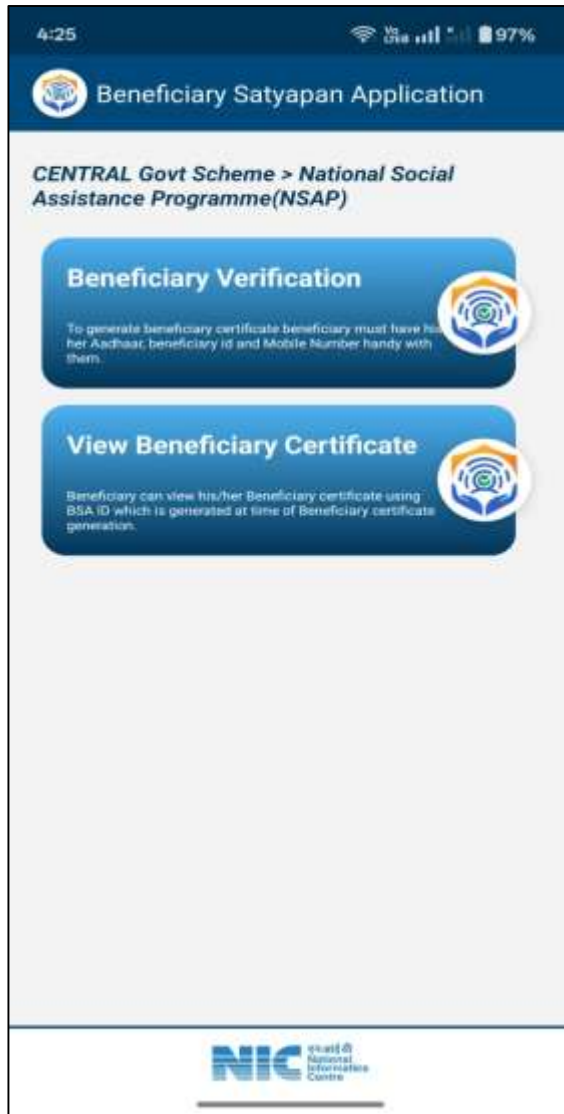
4:25

97%

Beneficiary Satyapan Application

CENTRAL Govt Scheme > National Social Assistance Programme(NSAP)

Beneficiary Verification

To generate beneficiary certificate beneficiary must have his/ her Aadhaar, beneficiary id and Mobile Number handy with them.

View Beneficiary Certificate

Beneficiary can view his/her Beneficiary certificate using BSA ID which is generated at time of Beneficiary certificate generation.

NIC एन.आई.सी National Informatics Centre